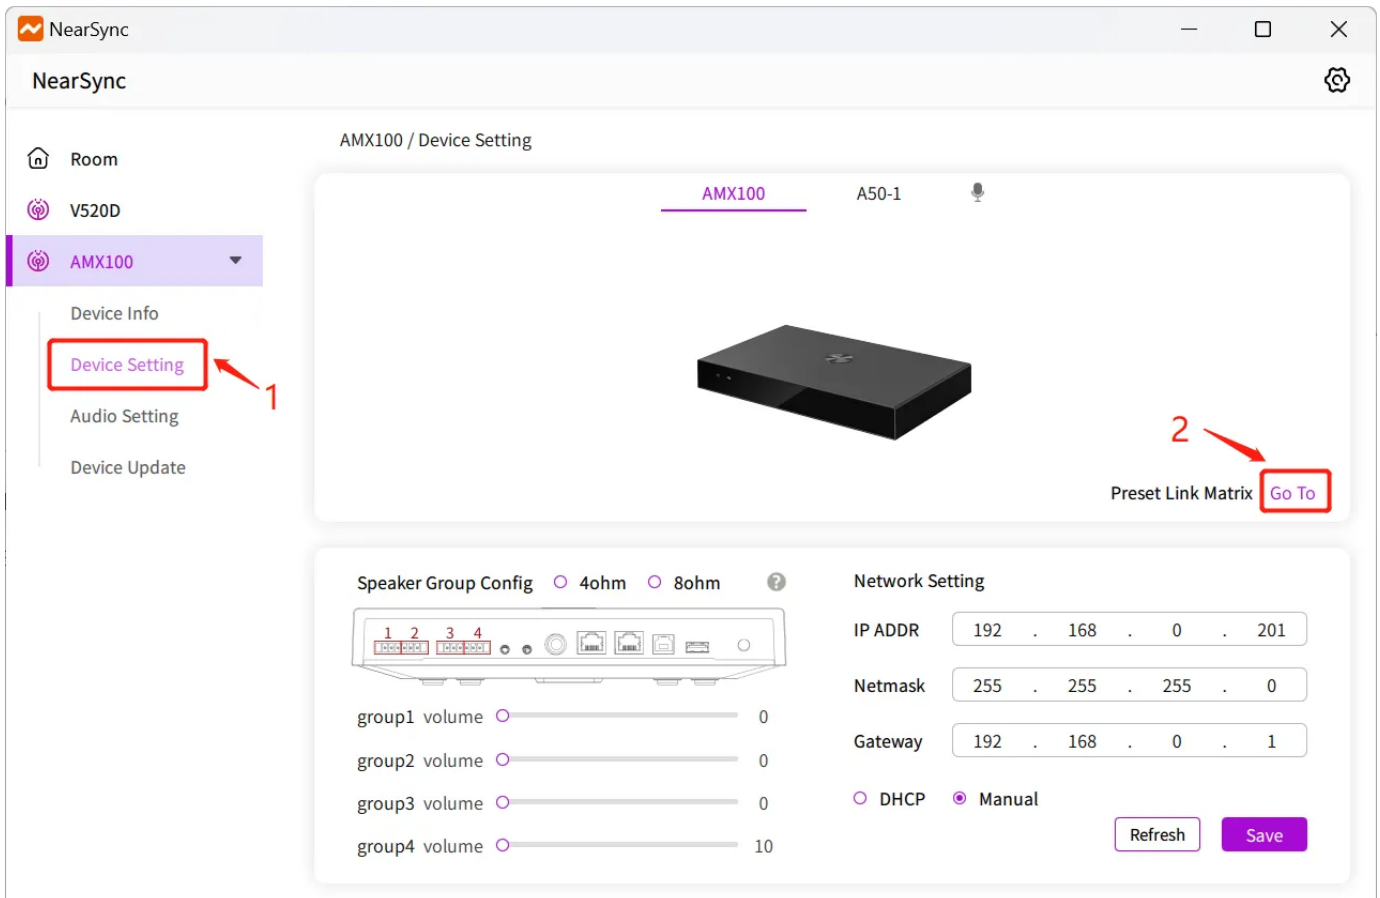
NearSync

NearSync

Room

V520D

AMX100

Device Info

Device Setting

1

Audio Setting

Device Update

AMX100 / Device Setting

AMX100

A50-1

2

Preset Link Matrix

Go To

Speaker Group Config 4ohm 8ohm

1 2 3 4

group1 volume 0

group2 volume 0

group3 volume 0

group4 volume 10

Network Setting

| IP ADDR | 192 | . | 168 | . | 0 | . | 201 |
|---|---|---|---|---|---|---|---|
| Netmask | 255 | . | 255 | . | 255 | . | 0 |
| Gateway | 192 | . | 168 | . | 0 | . | 1 |

DHCP Manual

Refresh

Save